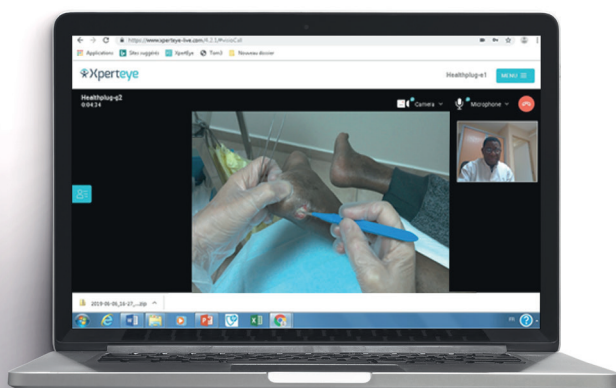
https://www.xpertEye-live.com/4.2.3/#videoCall

Applications  Sites suggérés  XpertEye  Tom3  Nouveau dossier

Xperteye

Healthplug-a1  MENU

Healthplug-q2
0:04:34

Camera  Microphone

2019-06-05_16-27_...zip

XpertEye